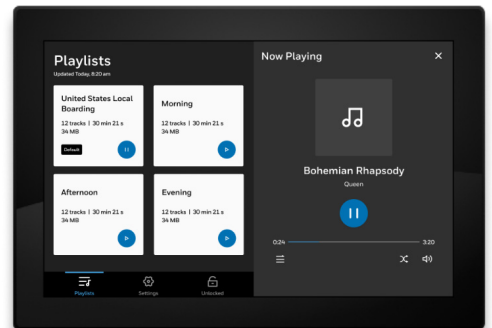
Playlists
Updated Today, 8:20 am

United States Local Boarding
12 tracks | 30 min 21 s
34 MB
Default

Morning
12 tracks | 30 min 21 s
34 MB

Afternoon
12 tracks | 30 min 21 s
34 MB

Evening
12 tracks | 30 min 21 s
34 MB

Playlists
Settings
Unlocked

Now Playing
×

Bohemian Rhapsody
Queen

0:24
3:20